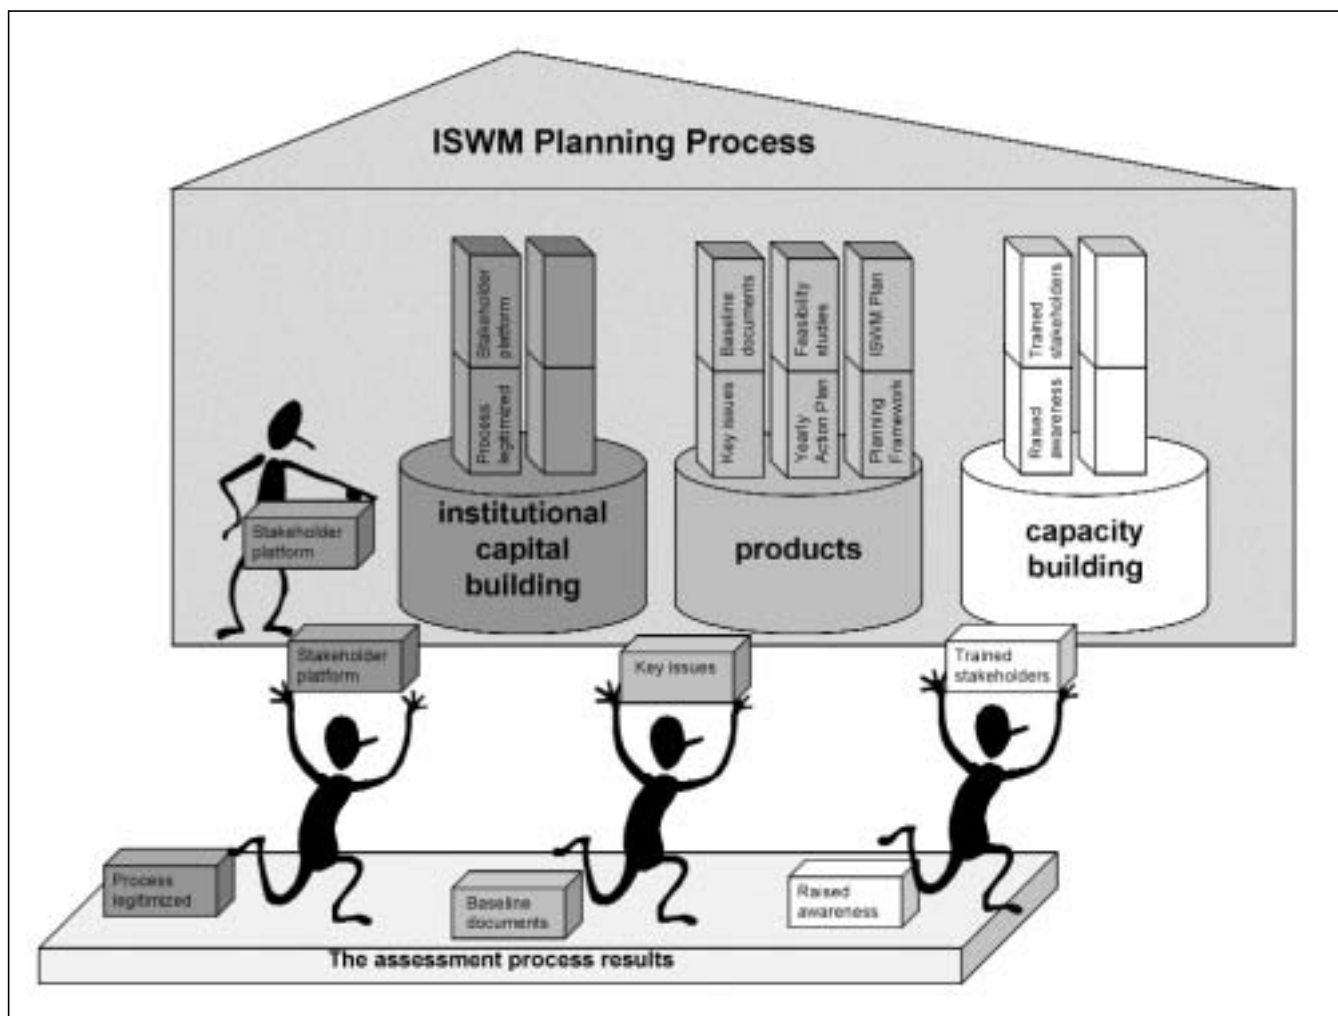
ISWM Planning Process

Stakeholder platform

Process legitimized

Baseline documents

Key issues

Feasibility studies

Yearly Action Plan

ISWM Plan

Planning Framework

Trained stakeholders

Raised awareness

institutional capital building

products

capacity building

Stakeholder platform

Stakeholder platform

Key issues

Trained stakeholders

Process legitimized

Baseline documents

Raised awareness

The assessment process results